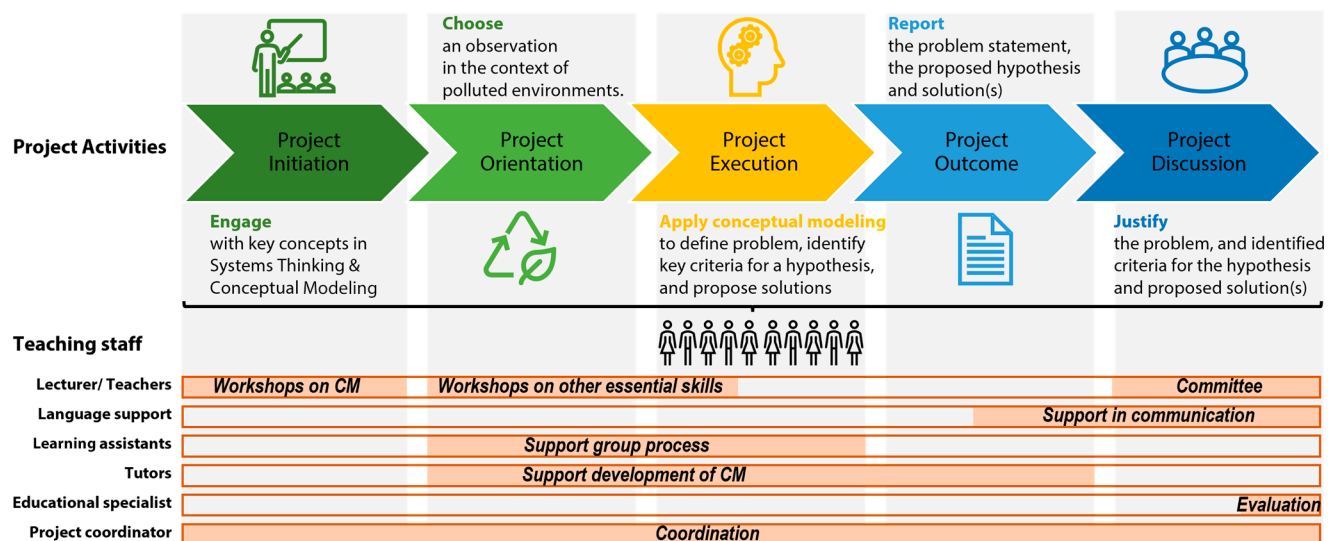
Choose
an observation
in the context of
polluted environments.

Report
the problem statement,
the proposed hypothesis
and solution(s)

Project Activities

Project Initiation

Project Orientation

Project Execution

Project Outcome

Project Discussion

Engage
with key concepts in Systems Thinking & Conceptual Modeling

Apply conceptual modeling
to define problem, identify key criteria for a hypothesis, and propose solutions

Justify
the problem, and identified criteria for the hypothesis and proposed solution(s)

Teaching staff

| | |
|---|---|
| Lecturer/ Teachers | Workshops on CM; Workshops on other essential skills; Committee |
| Language support | Support in communication |
| Learning assistants | Support group process |
| Tutors | Support development of CM |
| Educational specialist | Evaluation |
| Project coordinator | Coordination |